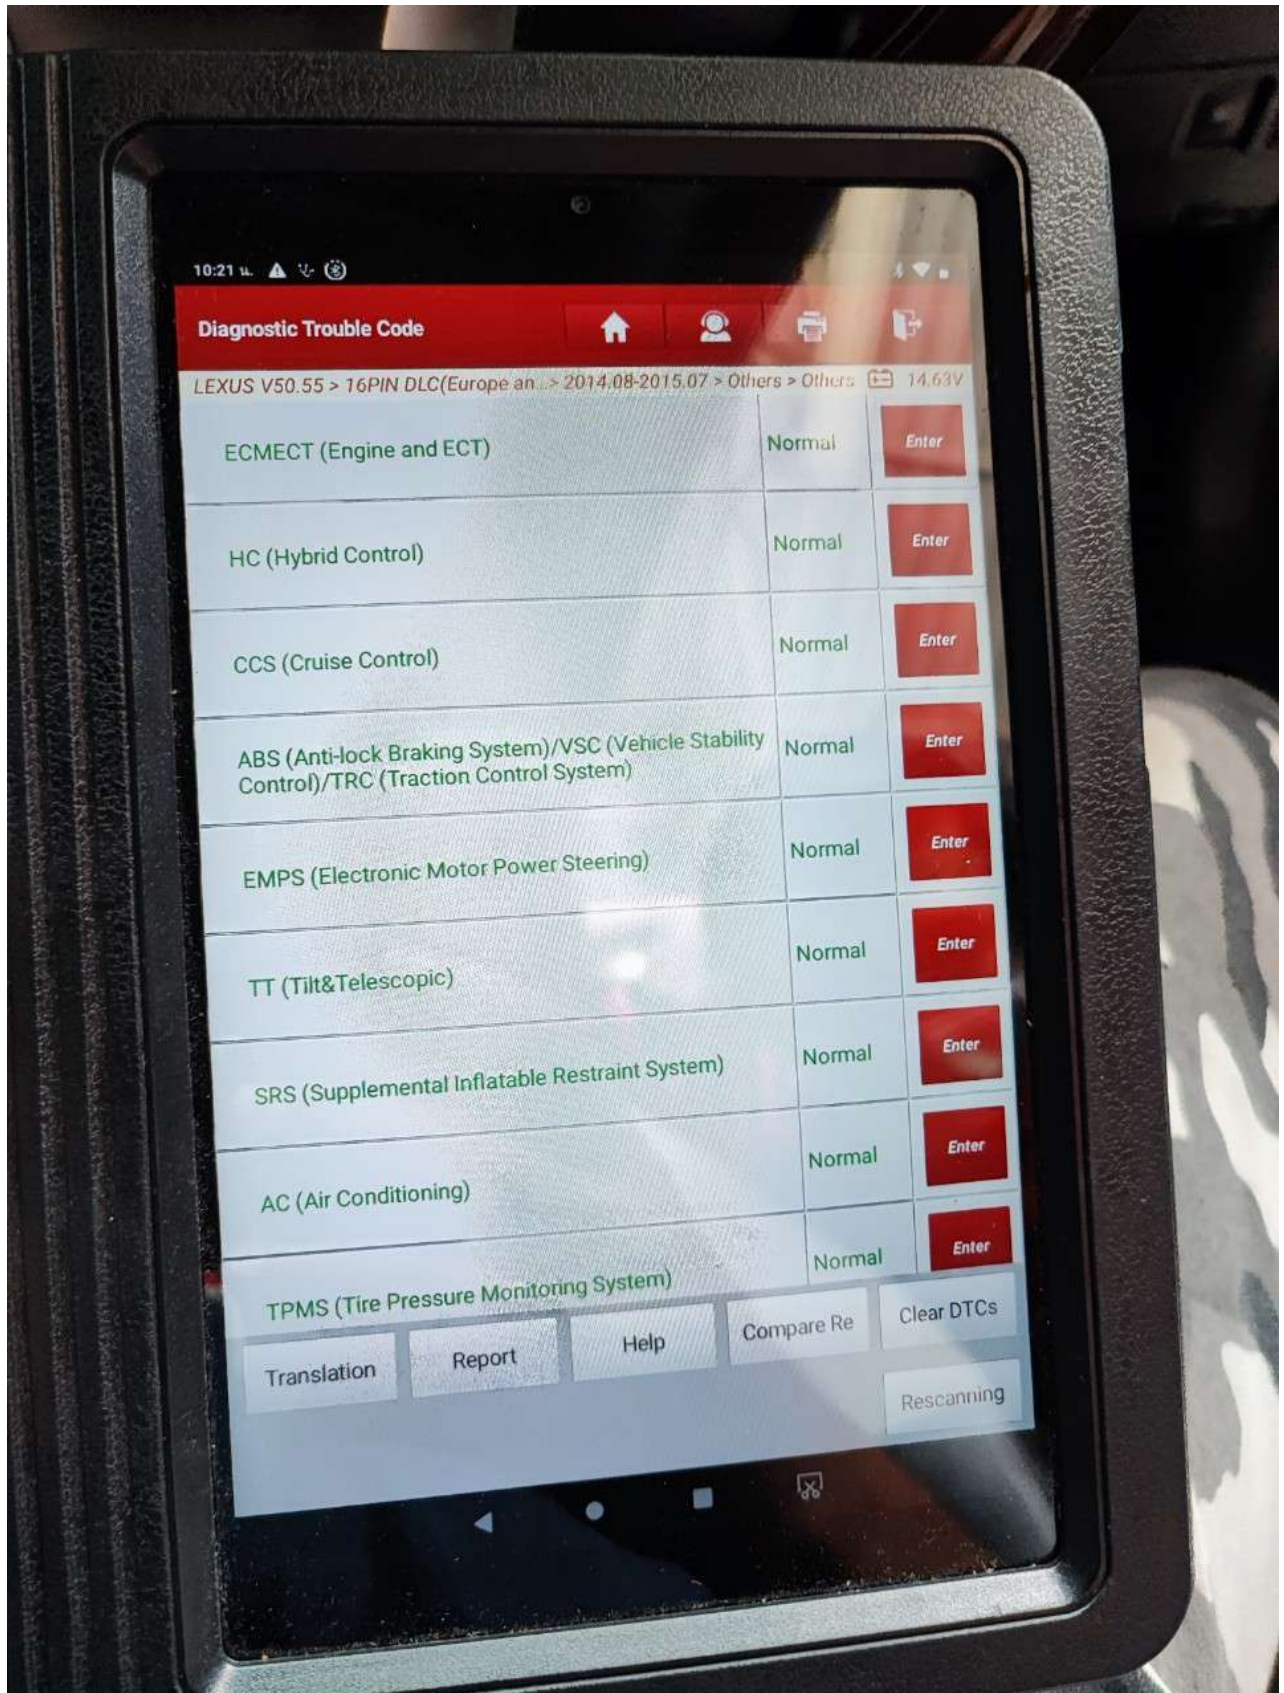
10:21 ч.

Diagnostic Trouble Code

LEXUS V50.55 > 16PIN DLC(Europe an...> 2014.08-2015.07 > Others > Others 14.63V

| | | |
|---|---|---|
| ECMECT (Engine and ECT) | Normal | Enter |
| HC (Hybrid Control) | Normal | Enter |
| CCS (Cruise Control) | Normal | Enter |
| ABS (Anti-lock Braking System)/VSC (Vehicle Stability Control)/TRC (Traction Control System) | Normal | Enter |
| EMPS (Electronic Motor Power Steering) | Normal | Enter |
| TT (Tilt&Telescopic) | Normal | Enter |
| SRS (Supplemental Inflatable Restraint System) | Normal | Enter |
| AC (Air Conditioning) | Normal | Enter |
| TPMS (Tire Pressure Monitoring System) | Normal | Enter |

Translation Report Help Compare Re Clear DTCs

Rescanning